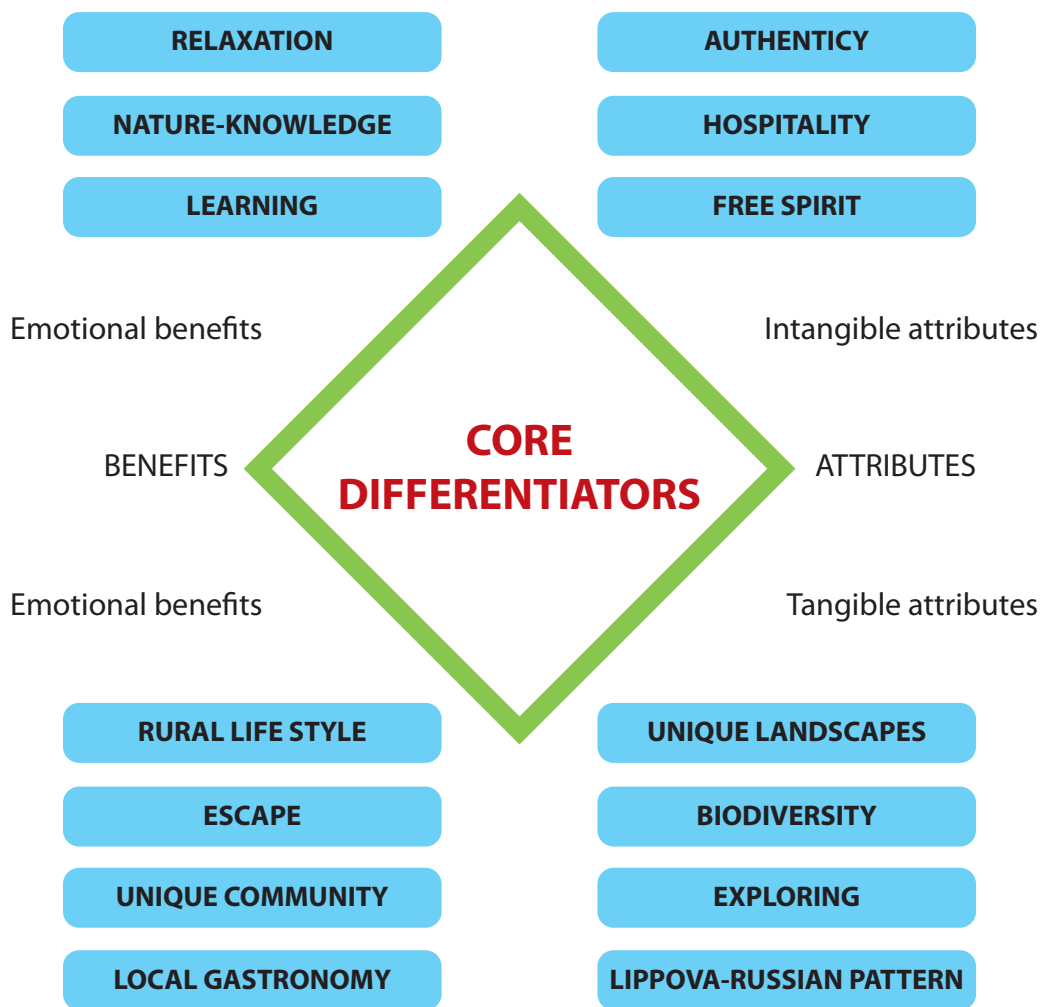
RELAXATION

AUTHENTICY

NATURE-KNOWLEDGE

HOSPITALITY

LEARNING

FREE SPIRIT

Emotional benefits

Intangible attributes

BENEFITS

CORE DIFFERENTIATORS

ATTRIBUTES

Emotional benefits

Tangible attributes

RURAL LIFE STYLE

UNIQUE LANDSCAPES

ESCAPE

BIODIVERSITY

UNIQUE COMMUNITY

EXPLORING

LOCAL GASTRONOMY

LIPPOVA-RUSSIAN PATTERN